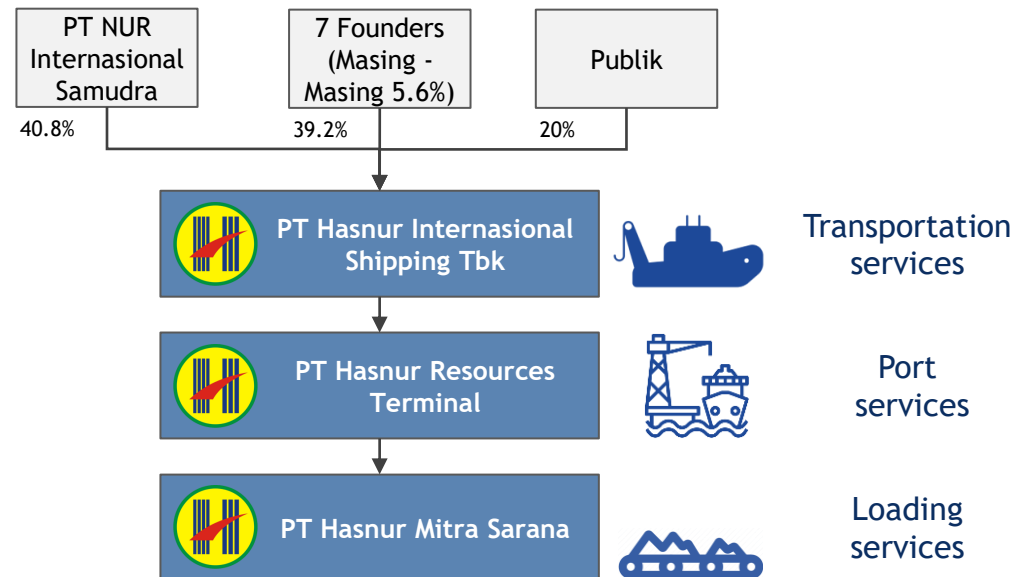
PT NUR Internasional Samudra

7 Founders (Masing - Masing 5.6%)

Publik

40.8%

39.2%

20%

PT Hasnur Internasional Shipping Tbk

Transportation services

PT Hasnur Resources Terminal

Port services

PT Hasnur Mitra Sarana

Loading services